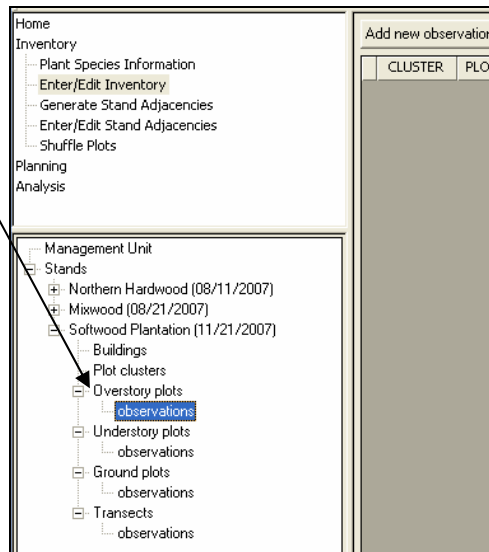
Home
Inventory
Plant Species Information
Enter/Edit Inventory
Generate Stand Adjacencies
Enter/Edit Stand Adjacencies
Shuffle Plots
Planning
Analysis

Add new observation

| | CLUSTER | PLO |
|---|---|---|

Management Unit
Stands
Northern Hardwood (08/11/2007)
Mixwood (08/21/2007)
Softwood Plantation (11/21/2007)
Buildings
Plot clusters
Overstory plots
observations
Understory plots
observations
Ground plots
observations
Transects
observations